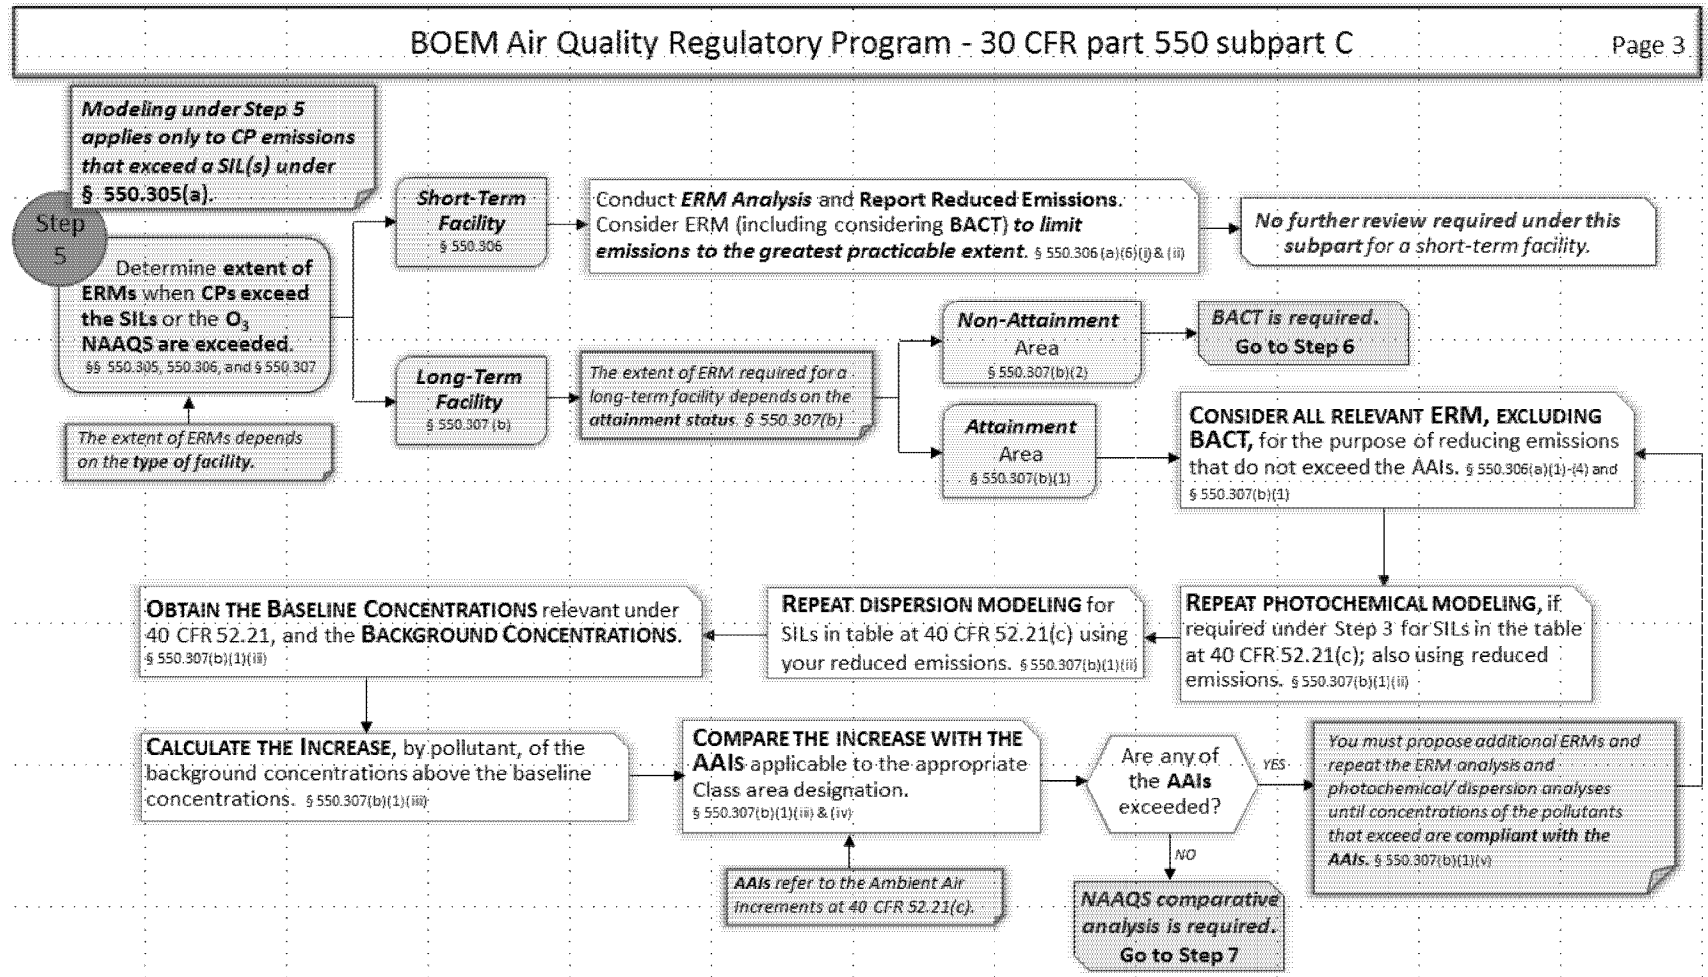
BOEM Air Quality Regulatory Program - 30 CFR part 550 subpart C

Page 3

Modeling under Step 5 applies only to CP emissions that exceed a SIL(s) under § 550.305(a).

Step 5

Determine extent of ERMs when CPs exceed the SILs or the $O_3$ NAAQS are exceeded. §§ 550.305, 550.306, and § 550.307

The extent of ERMs depends on the type of facility.

Short-Term Facility § 550.306

Conduct ERM Analysis and Report Reduced Emissions. Consider ERM (including considering BACT) to limit emissions to the greatest practicable extent. § 550.306 (a)(6)(i) & (ii)

No further review required under this subpart for a short-term facility.

Long-Term Facility § 550.307 (b)

The extent of ERM required for a long-term facility depends on the attainment status. § 550.307(b)

Non-Attainment Area § 550.307(b)(2)

BACT is required. Go to Step 6

Attainment Area § 550.307(b)(1)

CONSIDER ALL RELEVANT ERM, EXCLUDING BACT, for the purpose of reducing emissions that do not exceed the AAIs. § 550.306(a)(1)-(4) and § 550.307(b)(1)

REPEAT PHOTOCHEMICAL MODELING, if required under Step 3 for SILs in the table at 40 CFR 52.21(c); also using reduced emissions. § 550.307(b)(1)(ii)

REPEAT DISPERSION MODELING for SILs in table at 40 CFR 52.21(c) using your reduced emissions. § 550.307(b)(1)(ii)

OBTAIN THE BASELINE CONCENTRATIONS relevant under 40 CFR 52.21, and the BACKGROUND CONCENTRATIONS. § 550.307(b)(1)(ii)

CALCULATE THE INCREASE, by pollutant, of the background concentrations above the baseline concentrations. § 550.307(b)(1)(iii)

COMPARE THE INCREASE WITH THE AAIs applicable to the appropriate Class area designation. § 550.307(b)(1)(iii) & (iv)

AAIs refer to the Ambient Air Increments at 40 CFR 52.21(c).

Are any of the AAIs exceeded?

YES

NO

You must propose additional ERMs and repeat the ERM analysis and photochemical/ dispersion analyses until concentrations of the pollutants that exceed are compliant with the AAIs. § 550.307(b)(1)(v)

NAAQS comparative analysis is required. Go to Step 7